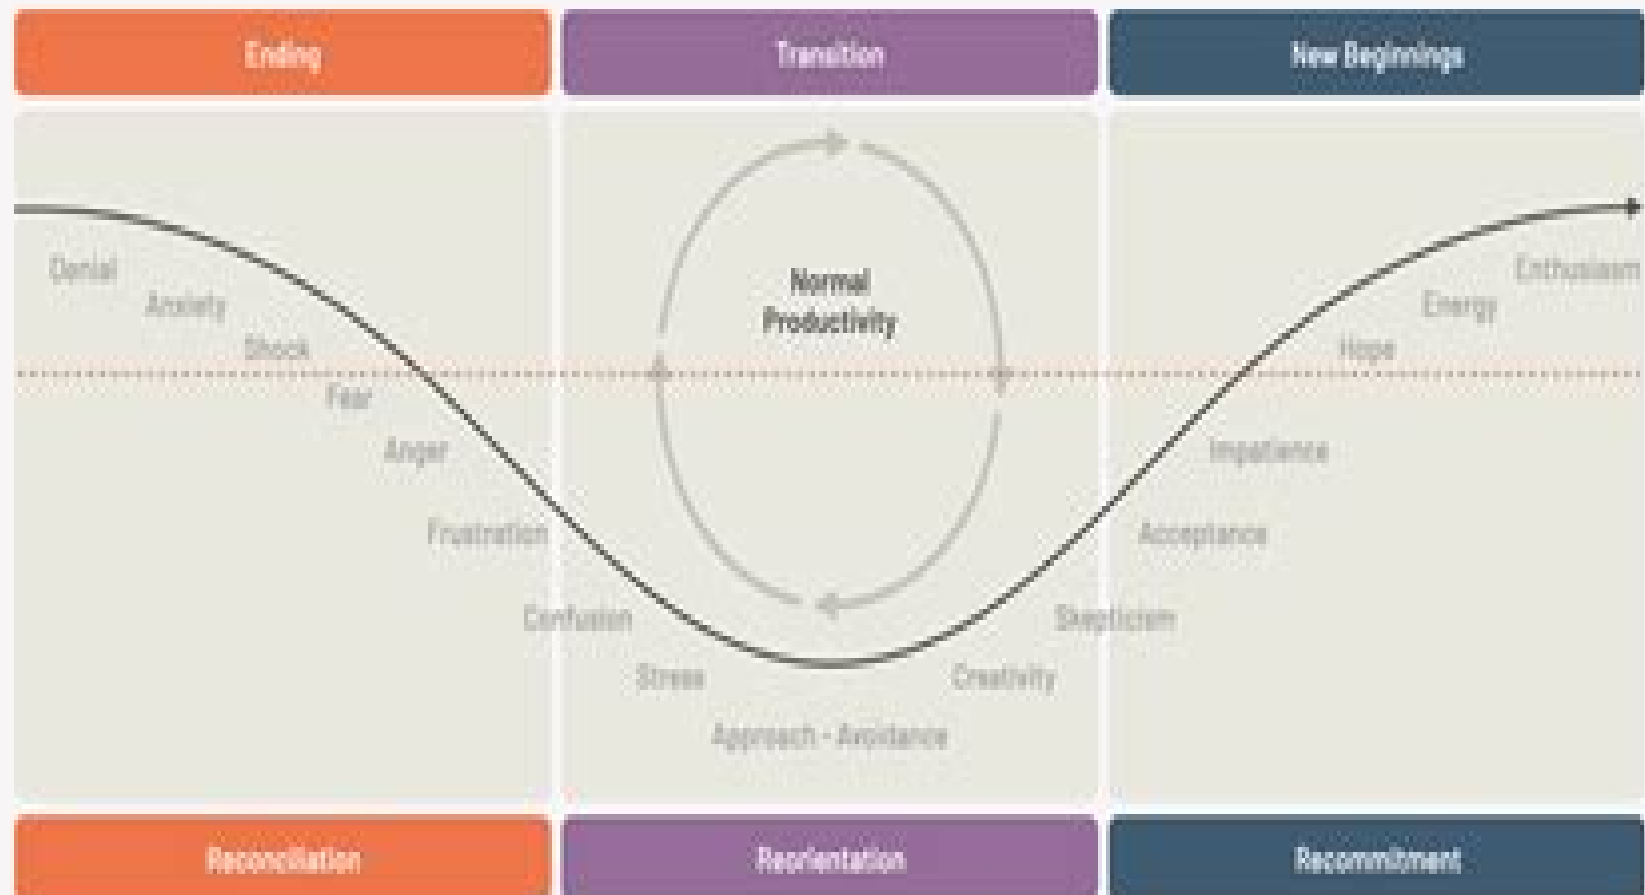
Ending

Transition

New Beginnings

Denial

Anxiety

Shock

Fear

Anger

Frustration

Confusion

Stress

Approach - Avoidance

Normal Productivity

Creativity

Skepticism

Acceptance

Impatience

Hope

Energy

Enthusiasm

Reconciliation

Reorientation

Recommitment